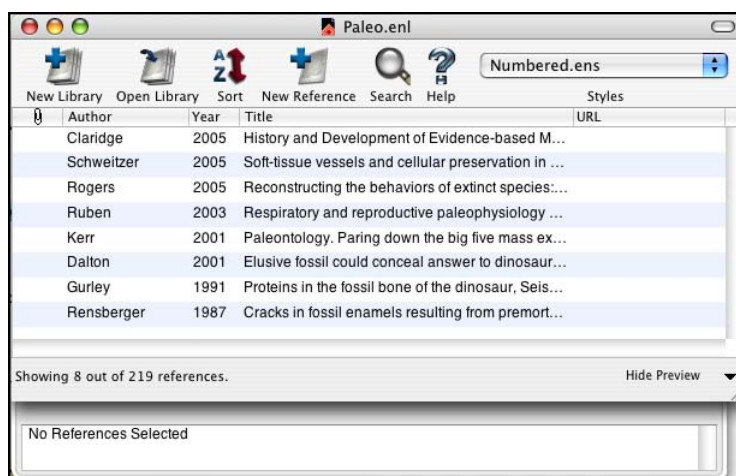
Paleo.enl

New Library Open Library Sort New Reference Search Help

Numbered.ens

Styles

| | Author | Year | Title | URL |
|---|---|---|---|---|
| | Claridge | 2005 | History and Development of Evidence-based M... | |
| | Schweitzer | 2005 | Soft-tissue vessels and cellular preservation in ... | |
| | Rogers | 2005 | Reconstructing the behaviors of extinct species:... | |
| | Ruben | 2003 | Respiratory and reproductive paleophysiology ... | |
| | Kerr | 2001 | Paleontology. Paring down the big five mass ex... | |
| | Dalton | 2001 | Elusive fossil could conceal answer to dinosaur... | |
| | Gurley | 1991 | Proteins in the fossil bone of the dinosaur, Seis... | |
| | Rensberger | 1987 | Cracks in fossil enamels resulting from premort... | |

Showing 8 out of 219 references.

Hide Preview

No References Selected